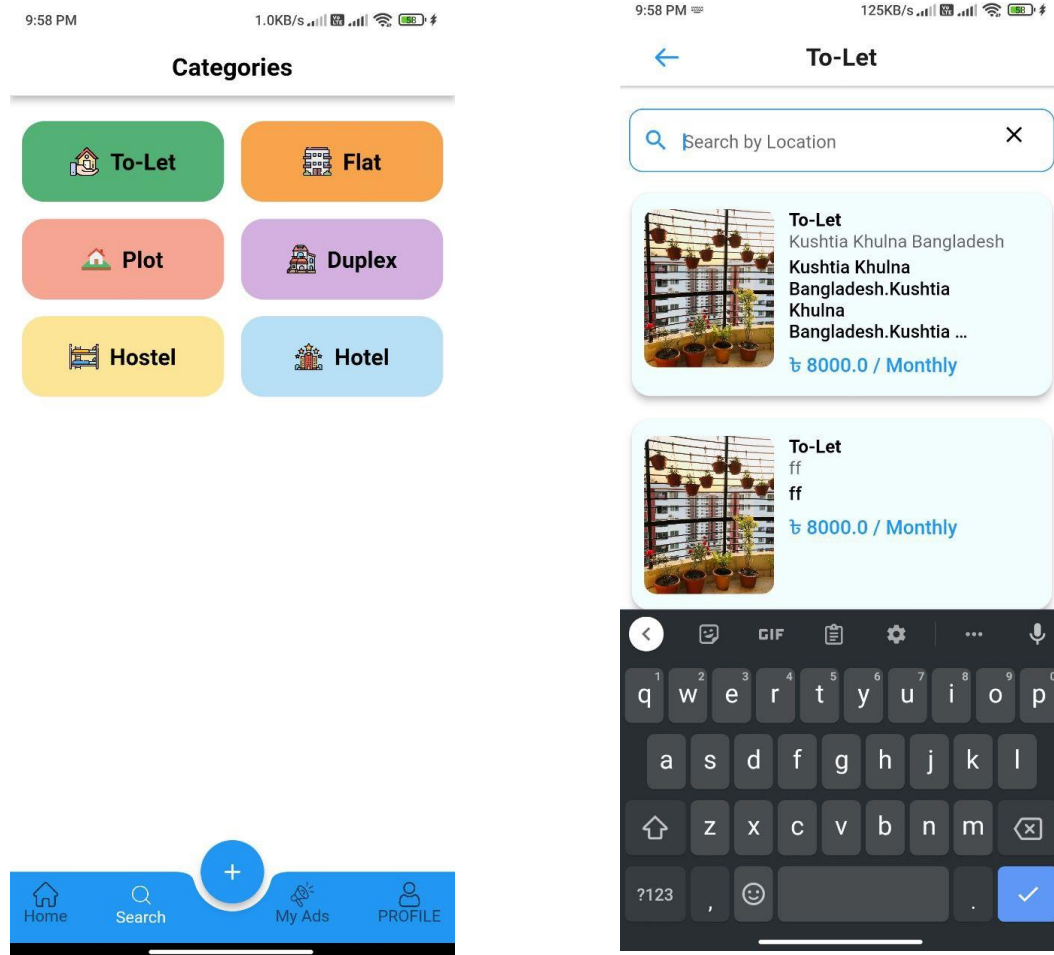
9:58 PM
1.0KB/s 58

Categories

To-Let
Flat
Plot
Duplex
Hostel
Hotel

+
Home
Search
My Ads
PROFILE

9:58 PM
125KB/s 58

To-Let

Search by Location

To-Let
Kushtia Khulna Bangladesh
Kushtia Khulna Bangladesh.Kushtia Khulna Bangladesh.Kushtia ...
৳ 8000.0 / Monthly

To-Let
ff
ff
৳ 8000.0 / Monthly

GIF
q 1 w 2 e 3 r 4 t 5 y 6 u 7 i 8 o 9 p 0
a s d f g h j k l
z x c v b n m
?123
,
.